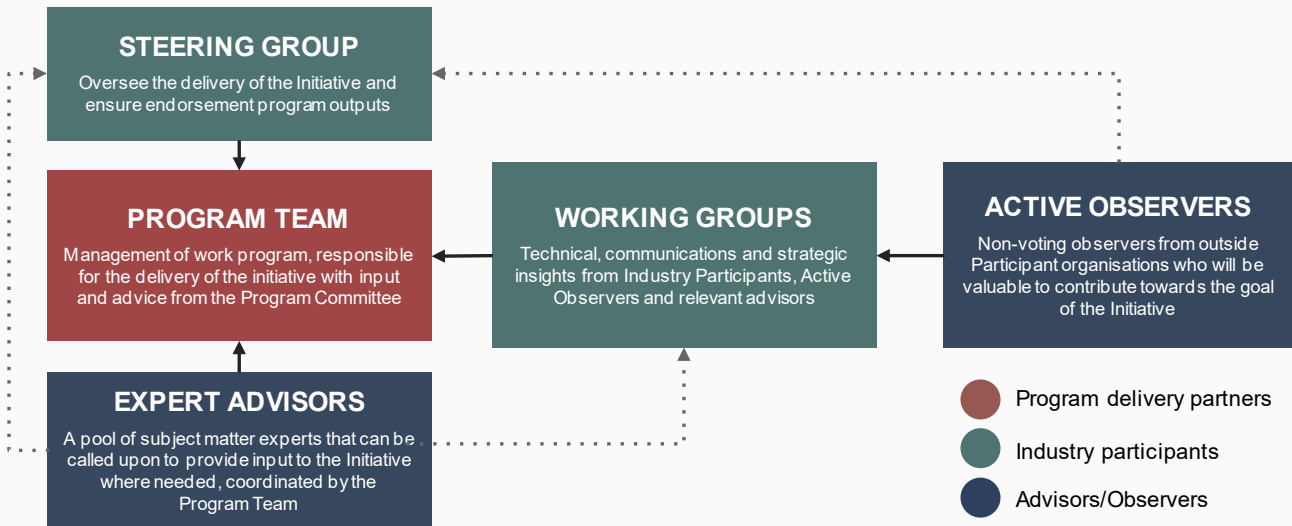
STEERING GROUP
Oversee the delivery of the Initiative and ensure endorsement program outputs

PROGRAM TEAM
Management of work program, responsible for the delivery of the initiative with input and advice from the Program Committee

WORKING GROUPS
Technical, communications and strategic insights from Industry Participants, Active Observers and relevant advisors

ACTIVE OBSERVERS
Non-voting observers from outside Participant organisations who will be valuable to contribute towards the goal of the Initiative

EXPERT ADVISORS
A pool of subject matter experts that can be called upon to provide input to the Initiative where needed, coordinated by the Program Team

Program delivery partners
Industry participants
Advisors/Observers